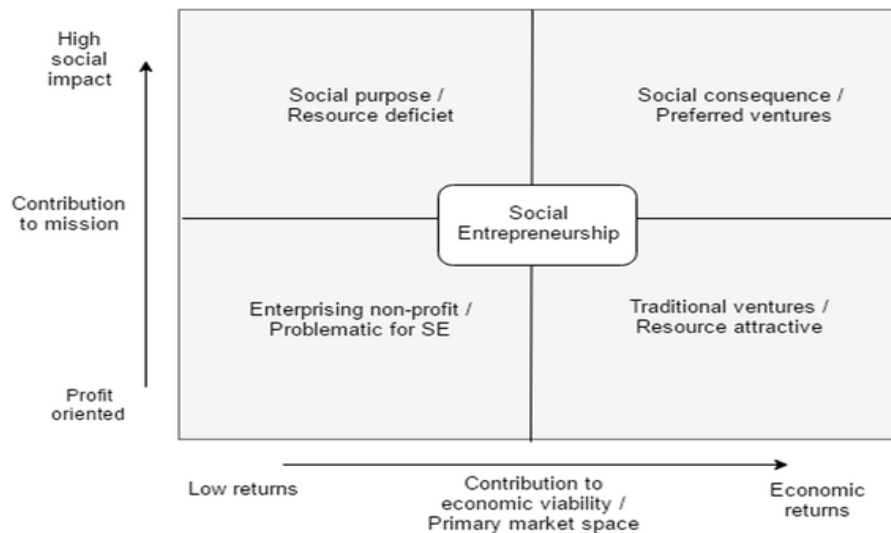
High social impact

Contribution to mission

Profit oriented

Social purpose / Resource deficiet

Social consequence / Preferred ventures

Social Entrepreneurship

Enterprising non-profit / Problematic for SE

Traditional ventures / Resource attractive

Low returns

Contribution to economic viability / Primary market space

Economic returns